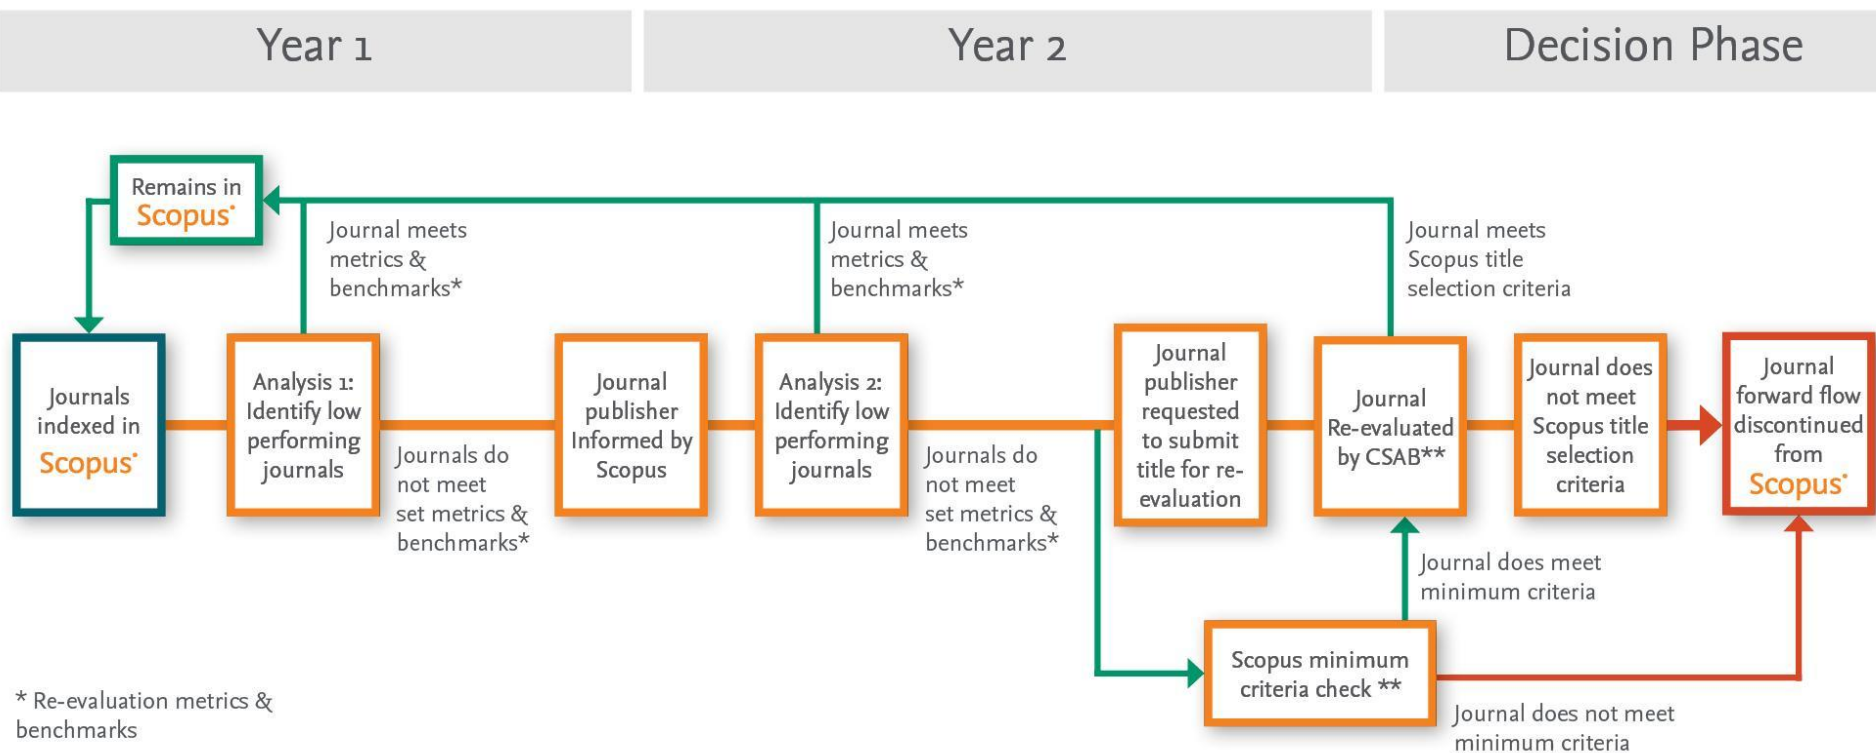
Year 1

Year 2

Decision Phase

Remains in Scopus

Journal meets metrics & benchmarks*

Journal meets metrics & benchmarks*

Journal meets Scopus title selection criteria

Journals indexed in Scopus

Analysis 1: Identify low performing journals

Journals do not meet set metrics & benchmarks*

Journal publisher Informed by Scopus

Analysis 2: Identify low performing journals

Journals do not meet set metrics & benchmarks*

Journal publisher requested to submit title for re-evaluation

Journal Re-evaluated by CSAB**

Journal does not meet Scopus title selection criteria

Journal forward flow discontinued from Scopus

Journal does meet minimum criteria

Scopus minimum criteria check **

Journal does not meet minimum criteria

* Re-evaluation metrics & benchmarks